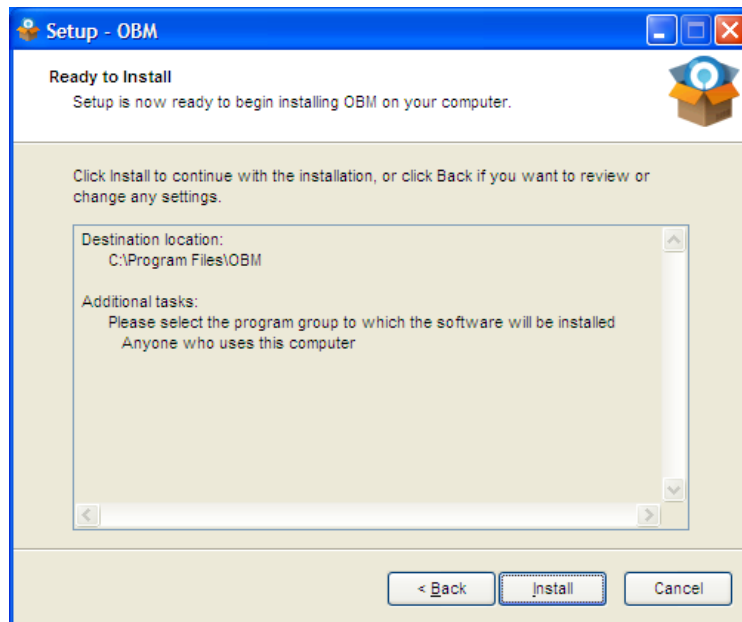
Setup - OBM

Ready to Install
Setup is now ready to begin installing OBM on your computer.

Click Install to continue with the installation, or click Back if you want to review or change any settings.

Destination location:
C:\Program Files\OBM

Additional tasks:
Please select the program group to which the software will be installed
Anyone who uses this computer

< Back
Install
Cancel